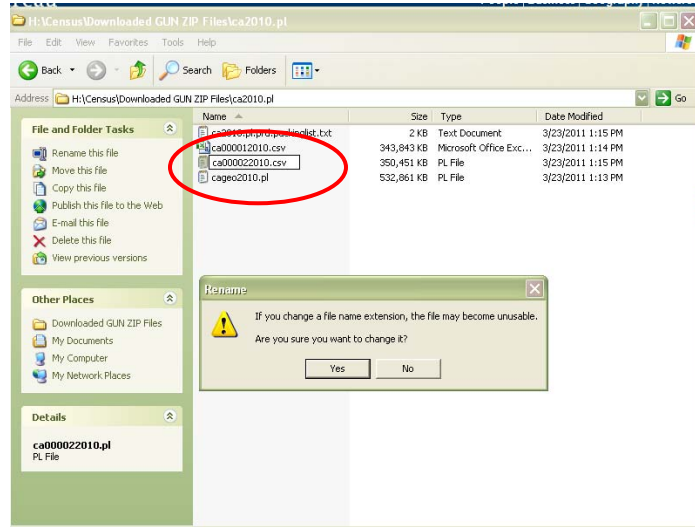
H:\Census\Downloaded GUN ZIP Files\ca2010.pl

File Edit View Favorites Tools Help

Back Search Folders

Address H:\Census\Downloaded GUN ZIP Files\ca2010.pl Go

File and Folder Tasks

Rename this file
Move this file
Copy this file
Publish this file to the Web
E-mail this file
Delete this file
View previous versions

Other Places

Downloaded GUN ZIP Files
My Documents
My Computer
My Network Places

Details

ca000022010.pl
PL File

| Name | Size | Type | Date Modified |
|---|---|---|---|
| ca2010.pl.prd.packinglist.txt | 2 KB | Text Document | 3/23/2011 1:15 PM |
| ca000012010.csv | 343,843 KB | Microsoft Office Exc... | 3/23/2011 1:14 PM |
| ca000022010.csv | 350,451 KB | PL File | 3/23/2011 1:15 PM |
| cageo2010.pl | 532,861 KB | PL File | 3/23/2011 1:13 PM |

Rename

If you change a file name extension, the file may become unusable.

Are you sure you want to change it?

Yes No